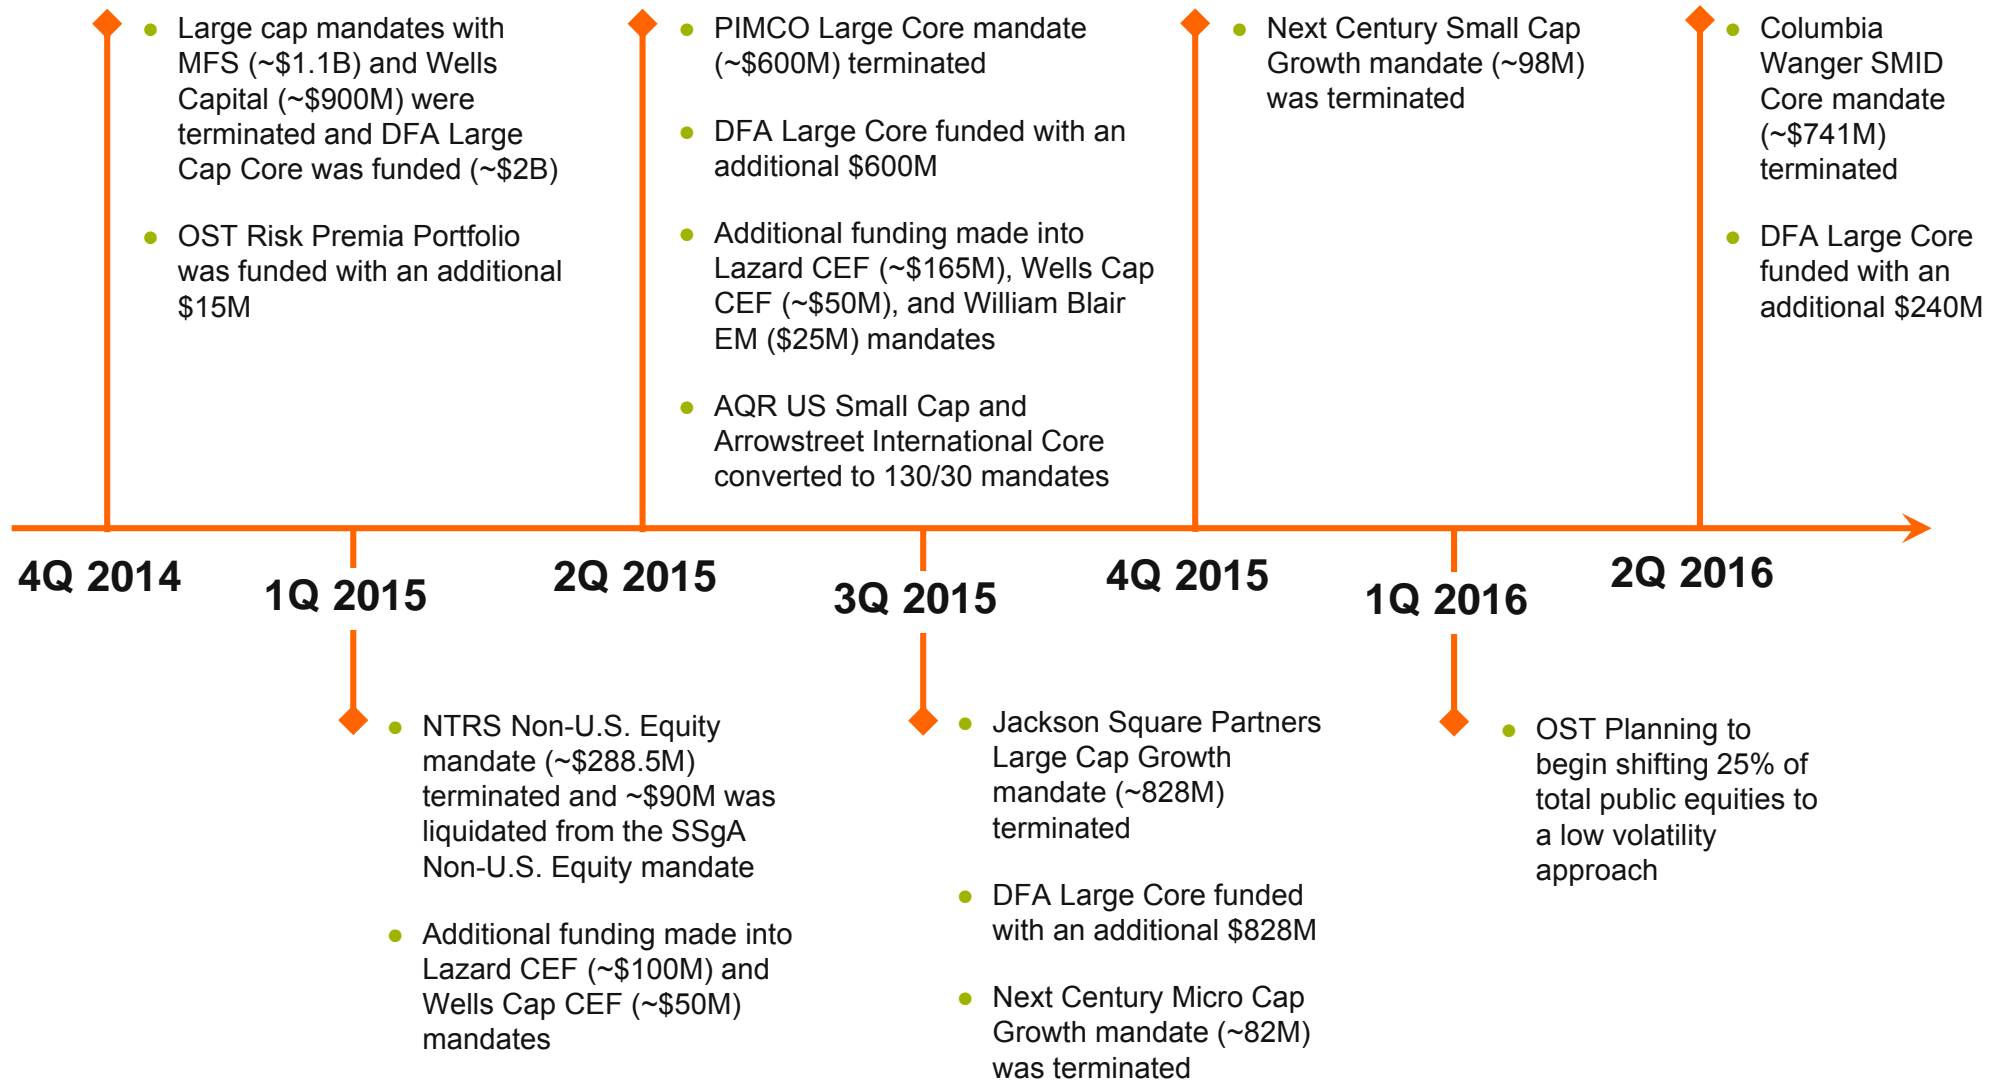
- Large cap mandates with MFS (~\$1.1B) and Wells Capital (~\$900M) were terminated and DFA Large Cap Core was funded (~\$2B)
- OST Risk Premia Portfolio was funded with an additional \$15M

- PIMCO Large Core mandate (~\$600M) terminated
- DFA Large Core funded with an additional \$600M
- Additional funding made into Lazard CEF (~\$165M), Wells Cap CEF (~\$50M), and William Blair EM (\$25M) mandates
- AQR US Small Cap and Arrowstreet International Core converted to 130/30 mandates

- Next Century Small Cap Growth mandate (~98M) was terminated

- Columbia Wanger SMID Core mandate (~\$741M) terminated
- DFA Large Core funded with an additional \$240M

4Q 2014

1Q 2015

2Q 2015

3Q 2015

4Q 2015

1Q 2016

2Q 2016

- NTRS Non-U.S. Equity mandate (~\$288.5M) terminated and ~\$90M was liquidated from the SSgA Non-U.S. Equity mandate
- Additional funding made into Lazard CEF (~\$100M) and Wells Cap CEF (~\$50M) mandates

- Jackson Square Partners Large Cap Growth mandate (~828M) terminated
- DFA Large Core funded with an additional \$828M
- Next Century Micro Cap Growth mandate (~82M) was terminated

- OST Planning to begin shifting 25% of total public equities to a low volatility approach